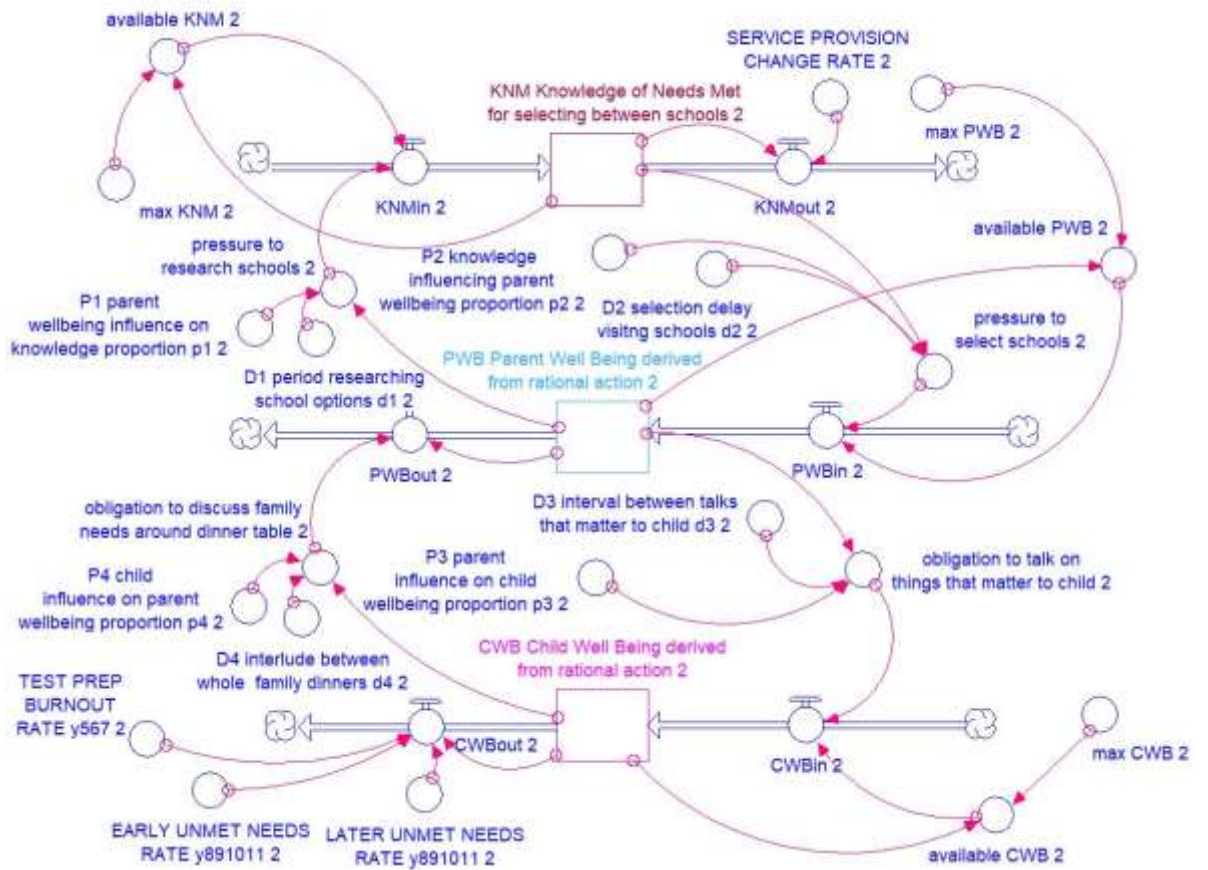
available KNM 2

SERVICE PROVISION CHANGE RATE 2

KNM Knowledge of Needs Met for selecting between schools 2

max PWB 2

max KNM 2

KNMin 2

KNMout 2

available PWB 2

pressure to research schools 2

P2 knowledge influencing parent wellbeing proportion p2 2

P1 parent wellbeing influence on knowledge proportion p1 2

D2 selection delay visitng schools d2 2

pressure to select schools 2

PWB Parent Well Being derived from rational action 2

D1 period researching school options d1 2

PWBout 2

PWBin 2

D3 interval between talks that matter to child d3 2

obligation to discuss family needs around dinner table 2

P3 parent influence on child wellbeing proportion p3 2

obligation to talk on things that matter to child 2

P4 child influence on parent wellbeing proportion p4 2

D4 interlude between whole family dinners d4 2

CWB Child Well Being derived from rational action 2

TEST PREP BURNOUT RATE y567 2

CWBout 2

CWBin 2

max CWB 2

EARLY UNMET NEEDS RATE y891011 2

LATER UNMET NEEDS RATE y891011 2

available CWB 2